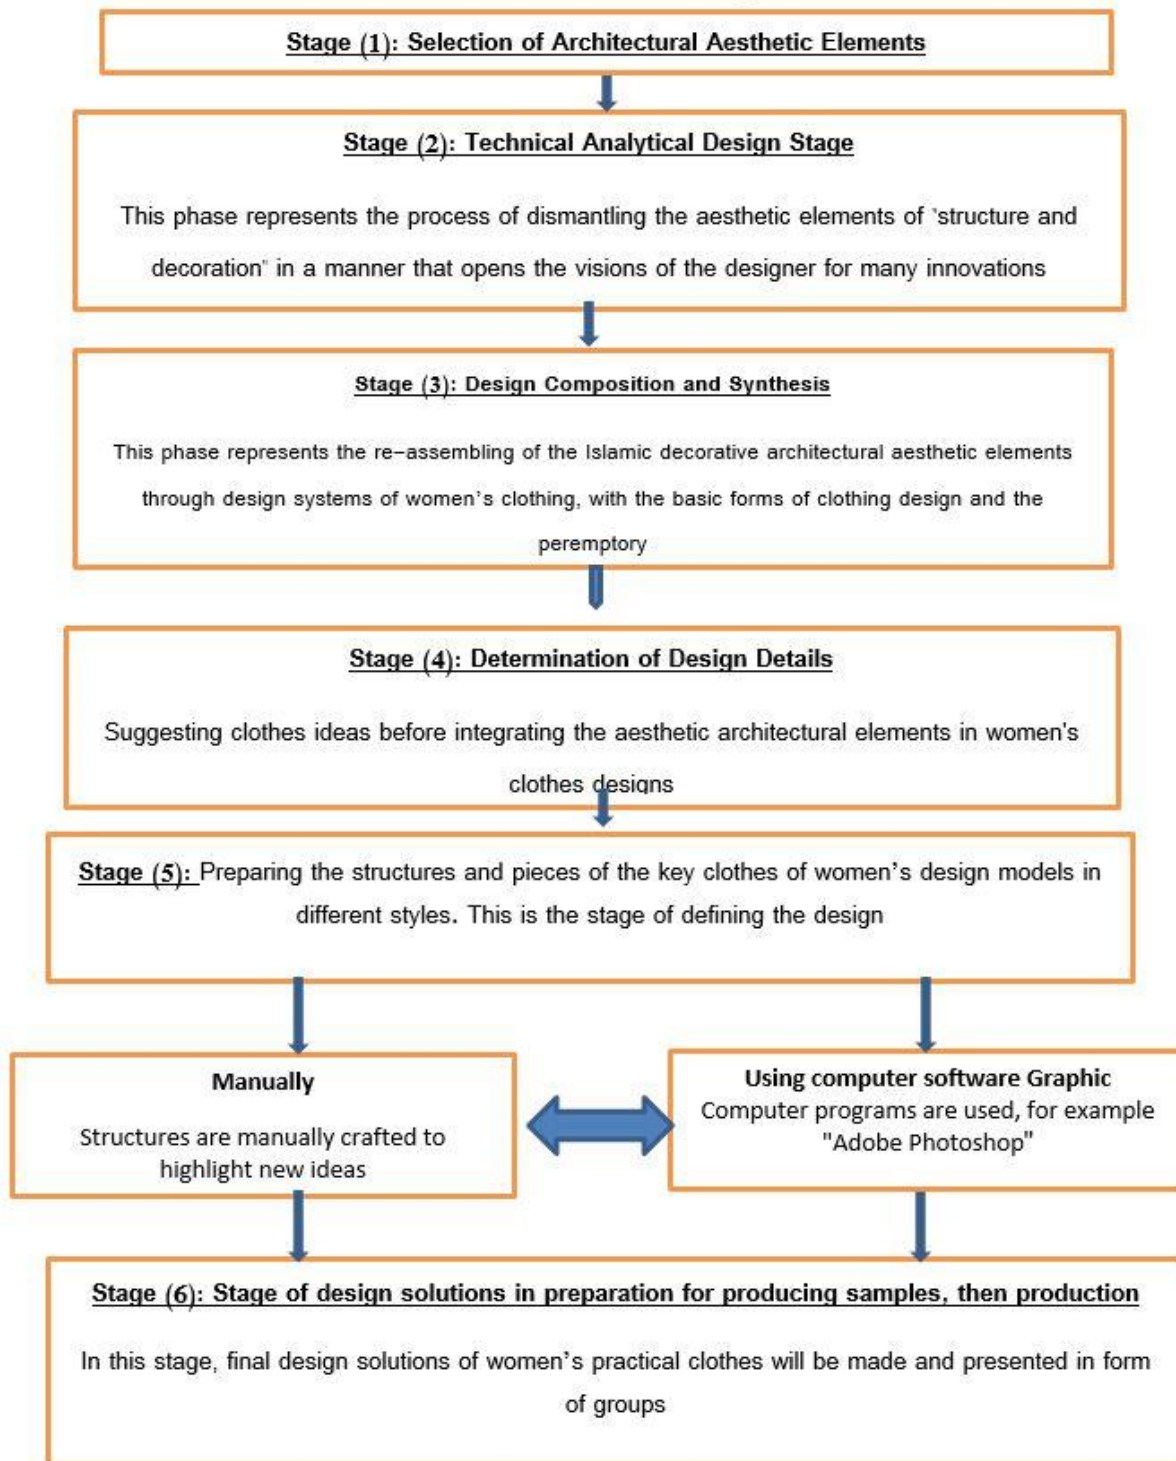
Stage (1): Selection of Architectural Aesthetic Elements

Stage (2): Technical Analytical Design Stage

This phase represents the process of dismantling the aesthetic elements of 'structure and decoration' in a manner that opens the visions of the designer for many innovations

Stage (3): Design Composition and Synthesis

This phase represents the re-assembling of the Islamic decorative architectural aesthetic elements through design systems of women's clothing, with the basic forms of clothing design and the peremptory

Stage (4): Determination of Design Details

Suggesting clothes ideas before integrating the aesthetic architectural elements in women's clothes designs

Stage (5): Preparing the structures and pieces of the key clothes of women's design models in different styles. This is the stage of defining the design

Manually

Structures are manually crafted to highlight new ideas

Using computer software Graphic
Computer programs are used, for example "Adobe Photoshop"

Stage (6): Stage of design solutions in preparation for producing samples, then production

In this stage, final design solutions of women's practical clothes will be made and presented in form of groups